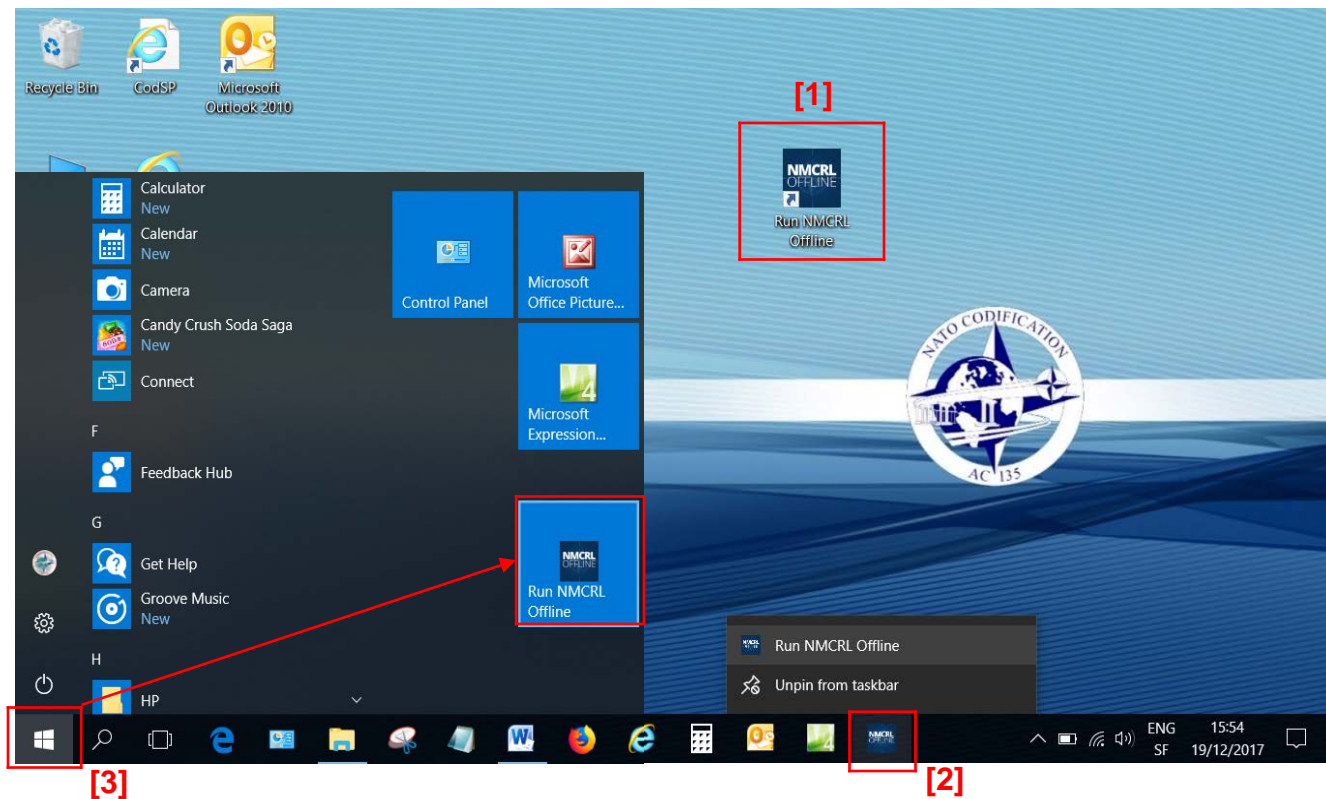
Recycle Bin
CodSP
Microsoft Outlook 2010

[1]

NMCRL OFFLINE
Run NMCRL Offline

Calculator
New
Calendar
New
Camera
Candy Crush Soda Saga
New
Connect
F
Feedback Hub
G
Get Help
Groove Music
New
H
HP

Control Panel
Microsoft Office Picture...
Microsoft Expression...
NMCRL OFFLINE
Run NMCRL Offline

NATO CODIFICATION
AC 135

Run NMCRL Offline
Unpin from taskbar

ENG
SF
15:54
19/12/2017

[3]
[2]